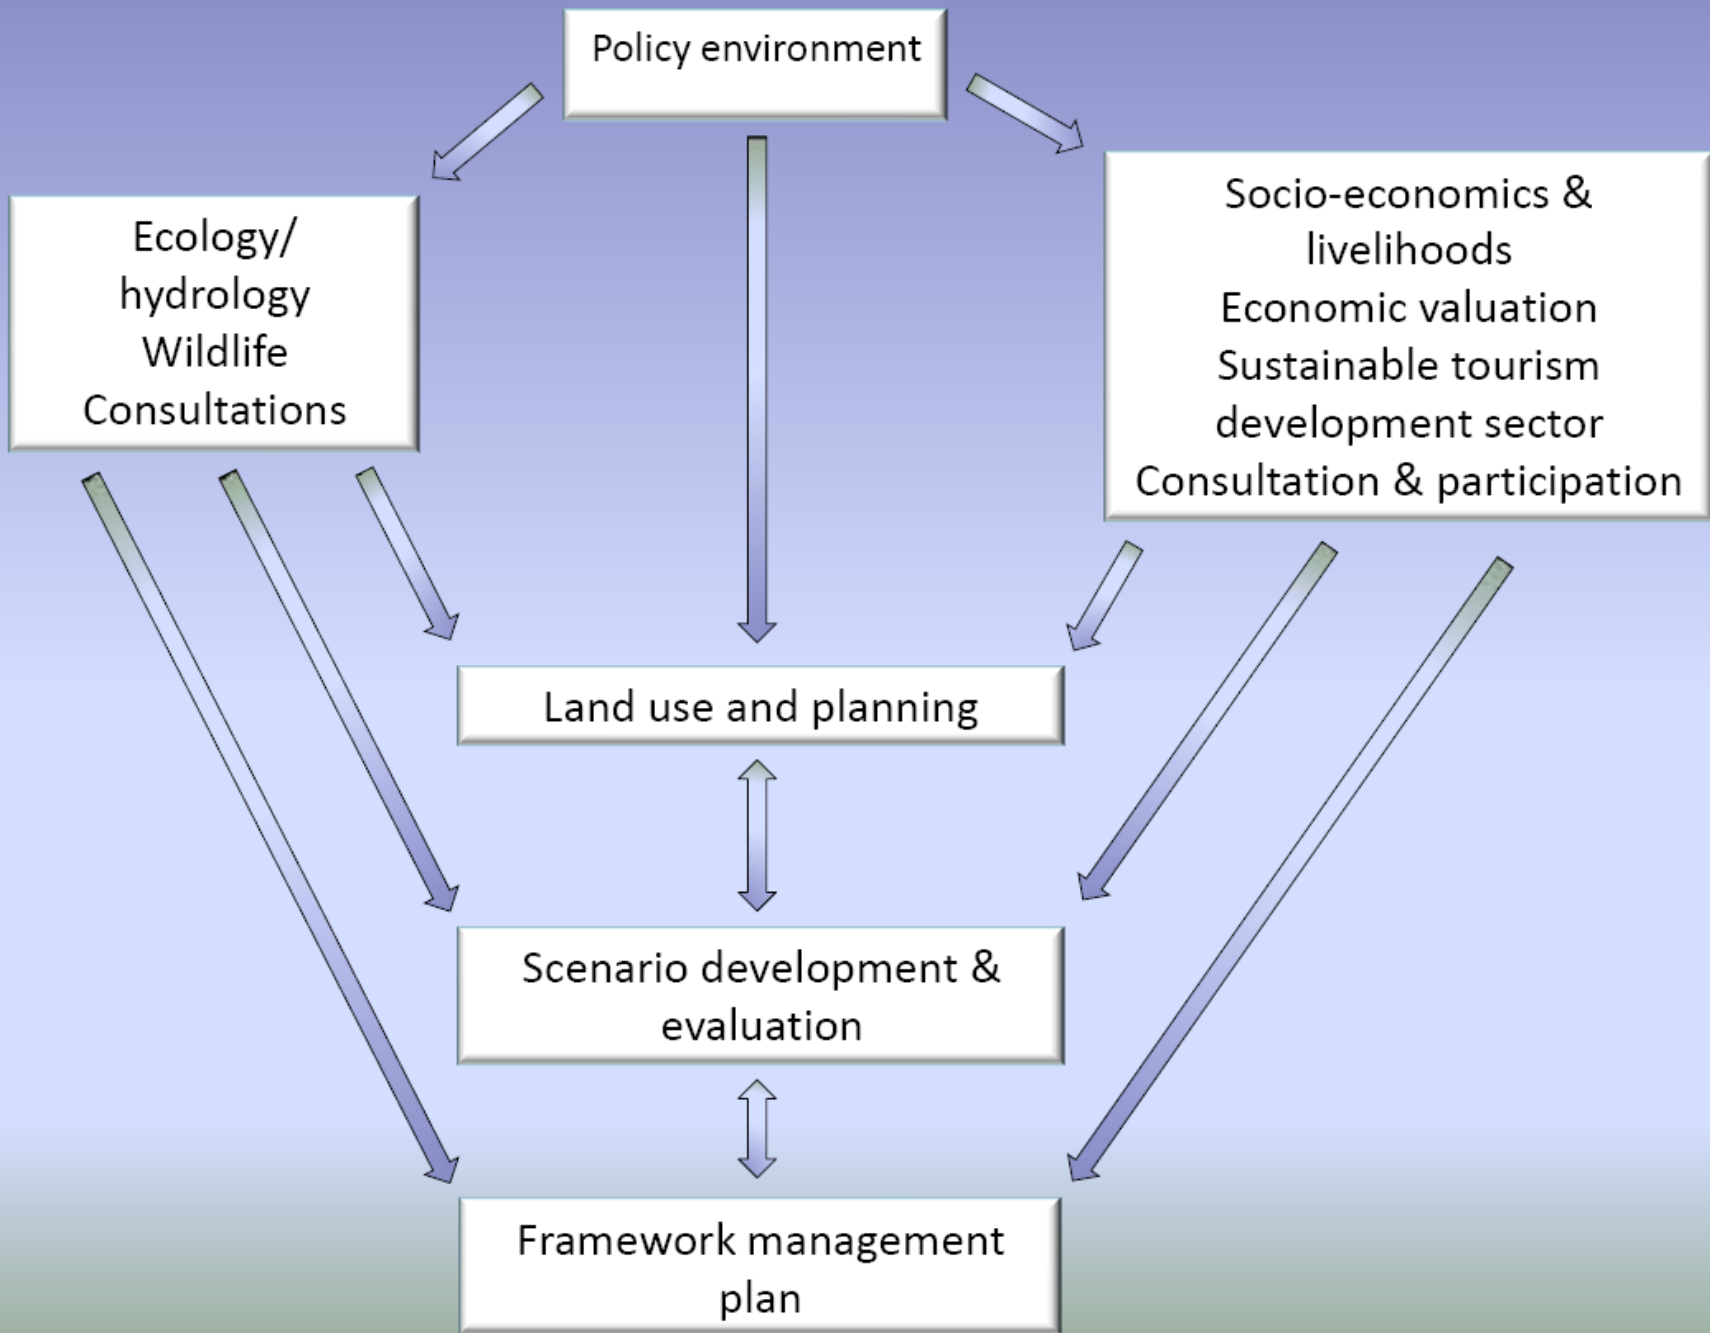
Policy environment

Ecology/
hydrology
Wildlife
Consultations

Socio-economics &
livelihoods
Economic valuation
Sustainable tourism
development sector
Consultation & participation

Land use and planning

Scenario development &
evaluation

Framework management
plan